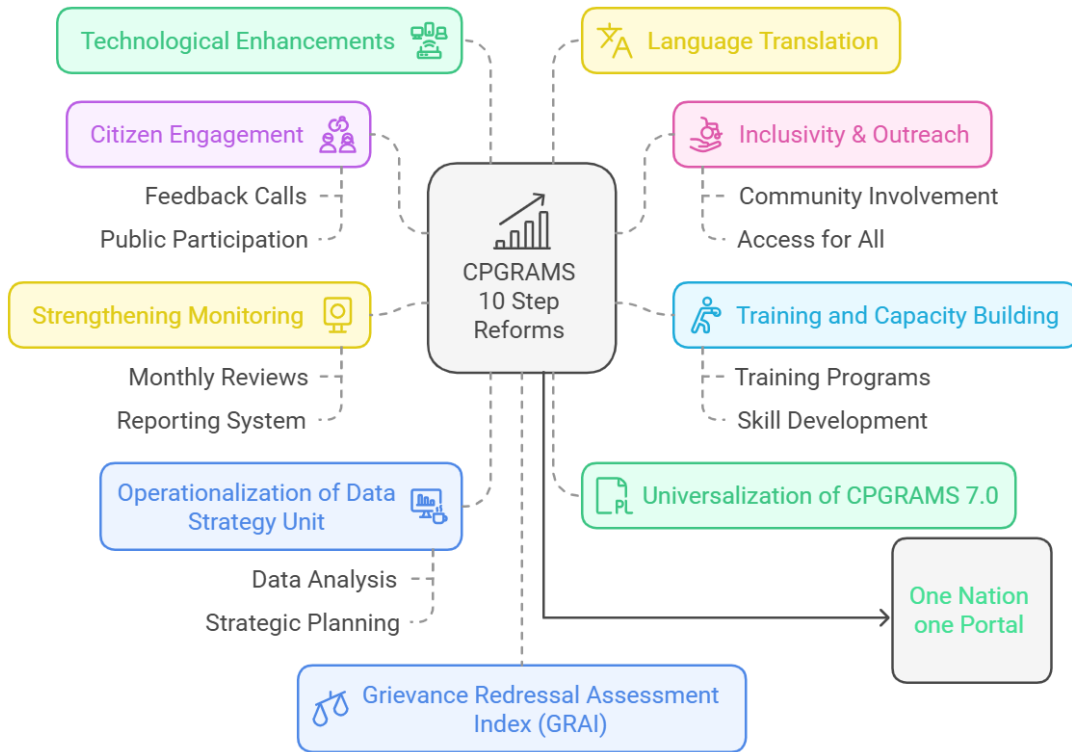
Technological Enhancements

Language Translation

Citizen Engagement

Feedback Calls

Public Participation

Inclusivity & Outreach

Community Involvement

Access for All

CPGRAMS 10 Step Reforms

Strengthening Monitoring

Monthly Reviews

Reporting System

Training and Capacity Building

Training Programs

Skill Development

Operationalization of Data Strategy Unit

Data Analysis

Strategic Planning

Universalization of CPGRAMS 7.0

PL

One Nation one Portal

Grievance Redressal Assessment Index (GRAI)